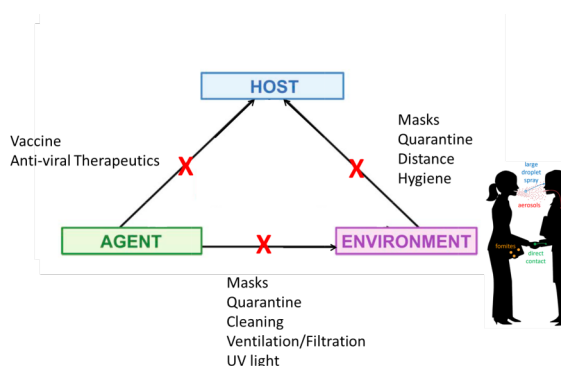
HOST

Vaccine
Anti-viral Therapeutics

X

Masks
Quarantine
Distance
Hygiene

X

large droplet spray
aerosols
fomites
direct contact

AGENT

X

ENVIRONMENT

Masks
Quarantine
Cleaning
Ventilation/Filtration
UV light